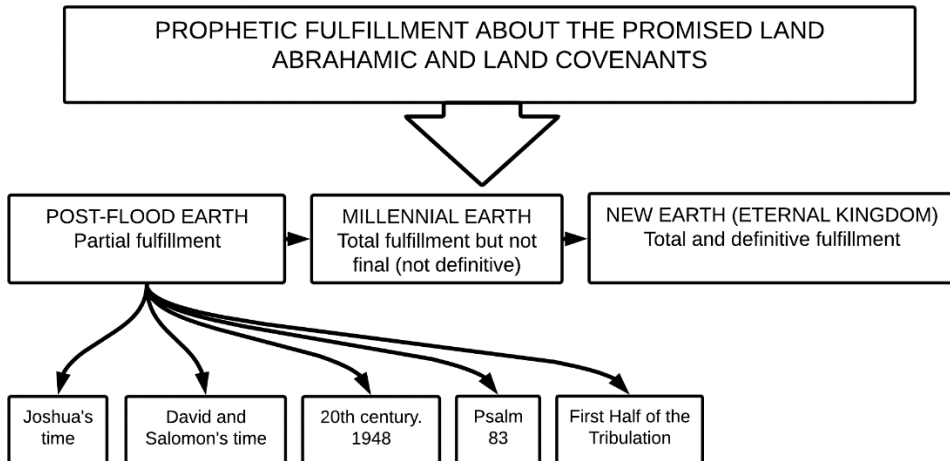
PROPHETIC FULFILLMENT ABOUT THE PROMISED LAND
ABRAHAMIC AND LAND COVENANTS

POST-FLOOD EARTH
Partial fulfillment

MILLENNIAL EARTH
Total fulfillment but not final (not definitive)

NEW EARTH (ETERNAL KINGDOM)
Total and definitive fulfillment

Joshua's time

David and Salomon's time

20th century. 1948

Psalm 83

First Half of the Tribulation